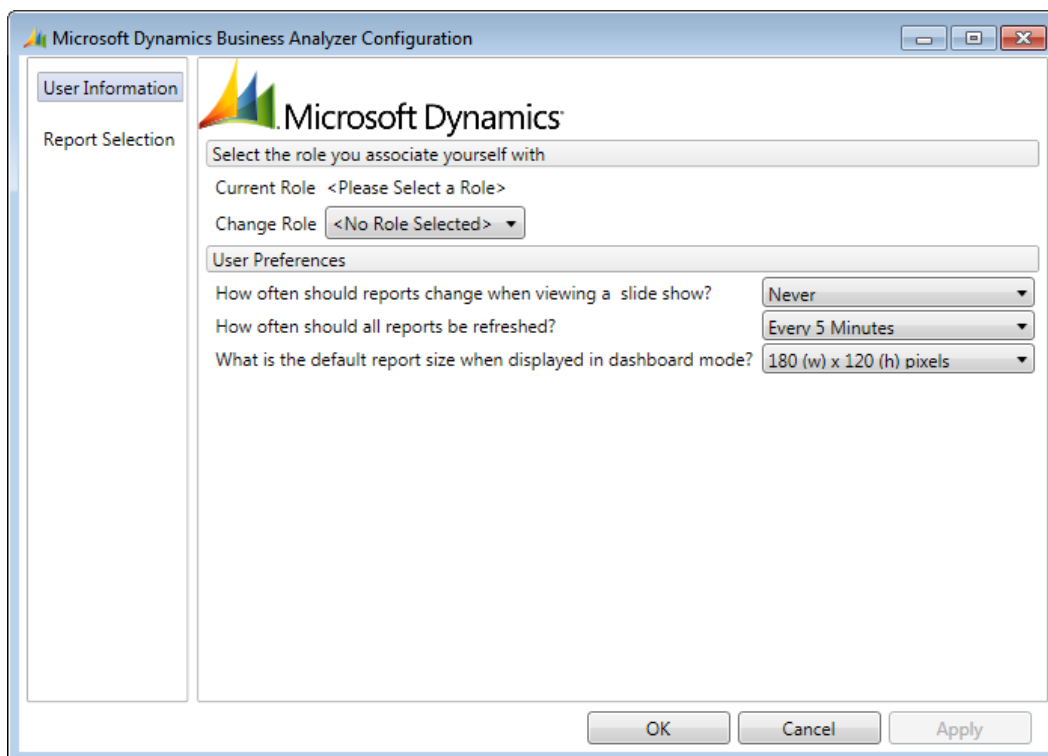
Microsoft Dynamics Business Analyzer Configuration

User Information

Report Selection

Microsoft Dynamics

Select the role you associate yourself with

Current Role <Please Select a Role>

Change Role <No Role Selected>

User Preferences

How often should reports change when viewing a slide show? Never

How often should all reports be refreshed? Every 5 Minutes

What is the default report size when displayed in dashboard mode? 180 (w) x 120 (h) pixels

OK Cancel Apply